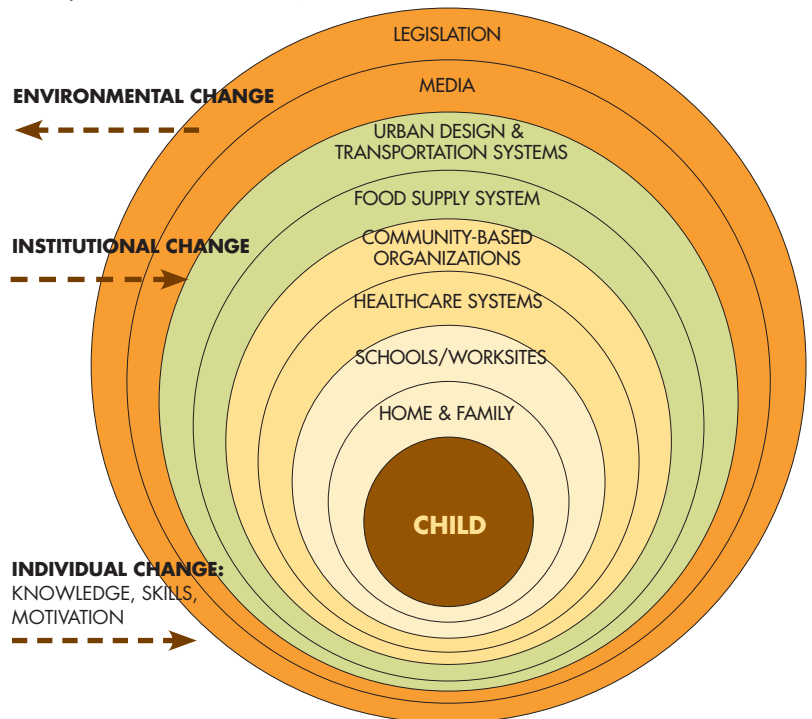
ENVIRONMENTAL CHANGE

INSTITUTIONAL CHANGE

INDIVIDUAL CHANGE: KNOWLEDGE, SKILLS, MOTIVATION

LEGISLATION

MEDIA

URBAN DESIGN & TRANSPORTATION SYSTEMS

FOOD SUPPLY SYSTEM

COMMUNITY-BASED ORGANIZATIONS

HEALTHCARE SYSTEMS

SCHOOLS/WORKSITES

HOME & FAMILY

CHILD